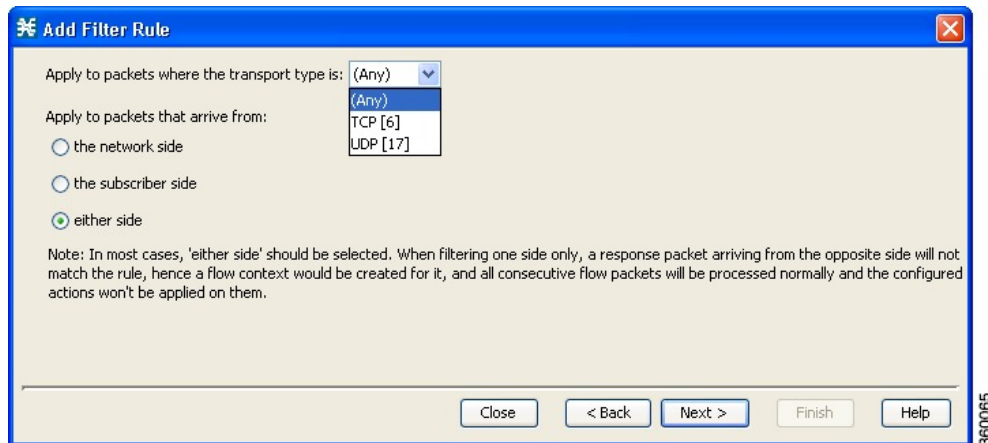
Add Filter Rule

Apply to packets where the transport type is: (Any)

(Any)
TCP [6]
UDP [17]

Apply to packets that arrive from:

the network side

the subscriber side

either side

Note: In most cases, 'either side' should be selected. When filtering one side only, a response packet arriving from the opposite side will not match the rule, hence a flow context would be created for it, and all consecutive flow packets will be processed normally and the configured actions won't be applied on them.

Close
< Back
Next >
Finish
Help

360065